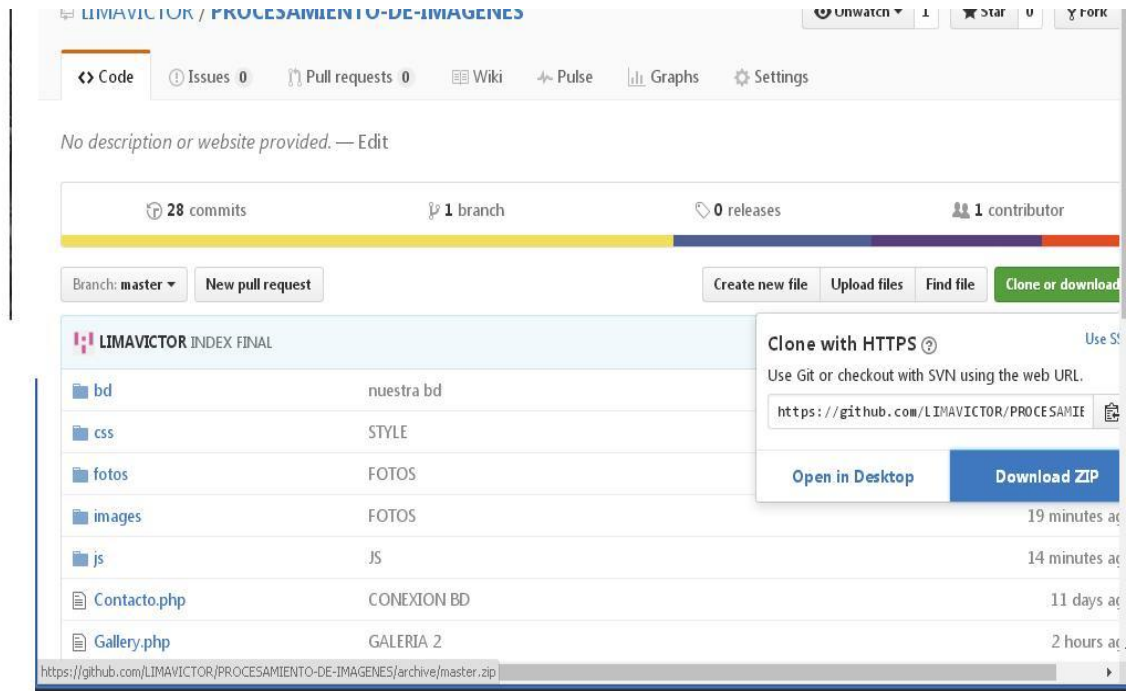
LIMAVICTOR / PROCESAMIENTO-DE-IMAGENES

Unwatch ▾ 1 Star 0 Fork

<> Code Issues 0 Pull requests 0 Wiki Pulse Graphs Settings

No description or website provided. — Edit

28 commits 1 branch 0 releases 1 contributor

Branch: master ▾ New pull request

Create new file Upload files Find file Clone or download

LIMAVICTOR INDEX FINAL

Clone with HTTPS

Use S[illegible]

Use Git or checkout with SVN using the web URL.

https://github.com/LIMAVICTOR/PROCESAMIE

Open in Desktop Download ZIP

| | | |
|---|---|---|
| bd | nuestra bd | |
| css | STYLE | |
| fotos | FOTOS | |
| images | FOTOS | 19 minutes ag |
| js | JS | 14 minutes ag |
| Contacto.php | CONEXION BD | 11 days ag |
| Gallery.php | GALERIA 2 | 2 hours ag |

https://github.com/LIMAVICTOR/PROCESAMIENTO-DE-IMAGENES/archive/master.zip